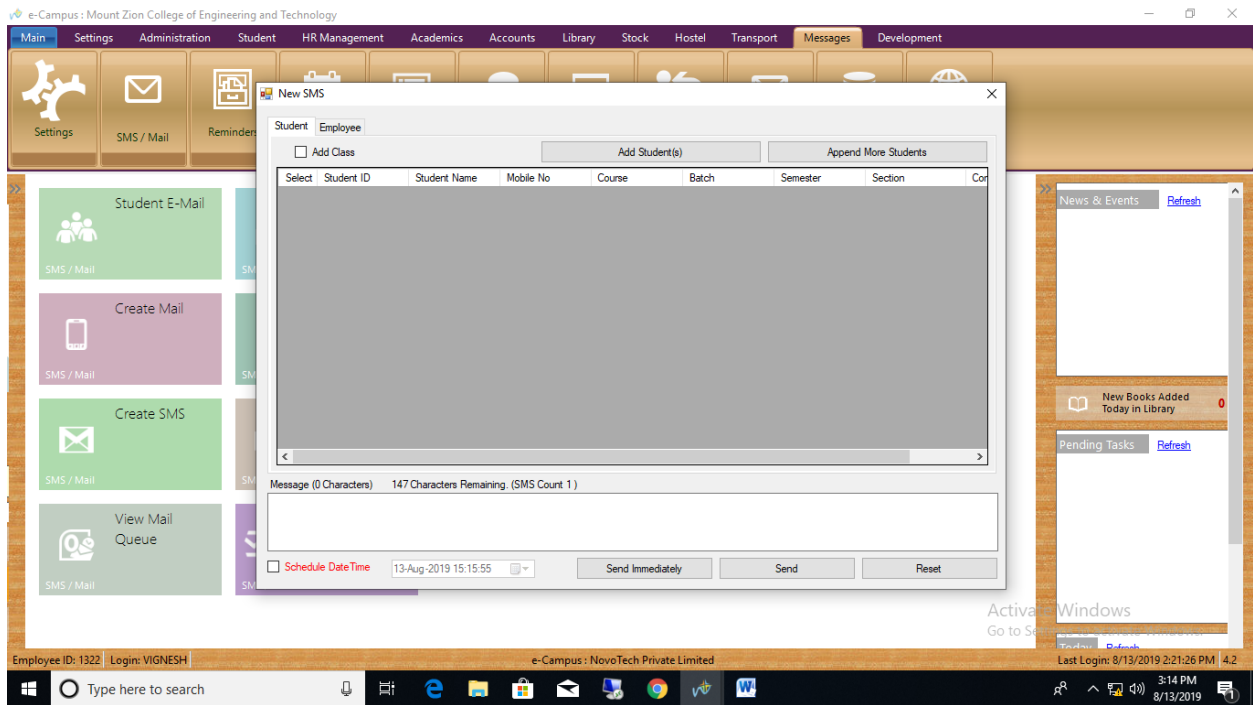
e-Campus : Mount Zion College of Engineering and Technology

Main Settings Administration Student HR Management Academics Accounts Library Stock Hostel Transport Messages Development

Settings
SMS / Mail
Reminders

Student E-Mail
SMS / Mail

Create Mail
SMS / Mail

Create SMS
SMS / Mail

View Mail Queue
SMS / Mail

New SMS

Student Employee

Add Class
Add Student(s)
Append More Students

| Select | Student ID | Student Name | Mobile No | Course | Batch | Semester | Section | Co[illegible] |
|---|---|---|---|---|---|---|---|---|

Message (0 Characters) 147 Characters Remaining. (SMS Count 1 )

Schedule DateTime 13-Aug-2019 15:15:55
Send Immediately
Send
Reset

News & Events Refresh

New Books Added Today in Library 0

Pending Tasks Refresh

Activate Windows
Go to Se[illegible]

Employee ID: 1322 Login: VIGNESH
e-Campus : NovoTech Private Limited
Last Login: 8/13/2019 2:21:26 PM 4.2

Type here to search
3:14 PM
8/13/2019